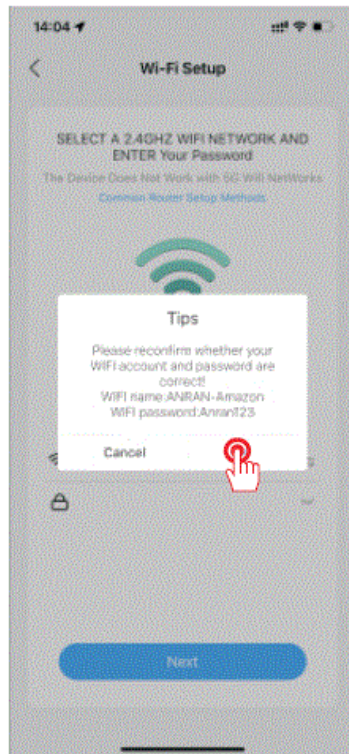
14:04

Wi-Fi Setup

SELECT A 2.4GHZ WIFI NETWORK AND ENTER Your Password

The Device Does Not Work with 5G Wifi NetWorks

Common Router Setup Methods

Tips

Please reconfirm whether your WIFI account and password are correct!

WIFI name:ANRAN-Amazon

WIFI password:Anran123

Cancel

Next